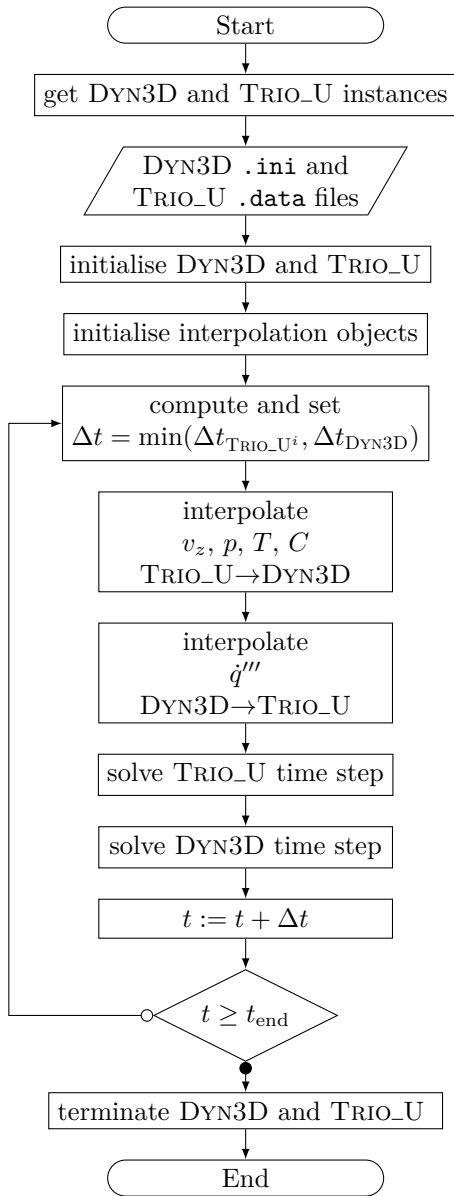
Start

get DYN3D and TRIO_U instances

DYN3D .ini and TRIO_U .data files

initialise DYN3D and TRIO_U

initialise interpolation objects

compute and set $\Delta t = \min(\Delta t_{\text{TRIO\_U}^i}, \Delta t_{\text{DYN3D}})$

interpolate $v_z$, $p$, $T$, $C$ TRIO_U→DYN3D

interpolate $\dot{q}'''$ DYN3D→TRIO_U

solve TRIO_U time step

solve DYN3D time step

$t := t + \Delta t$

$t \geq t_{\text{end}}$

terminate DYN3D and TRIO_U

End